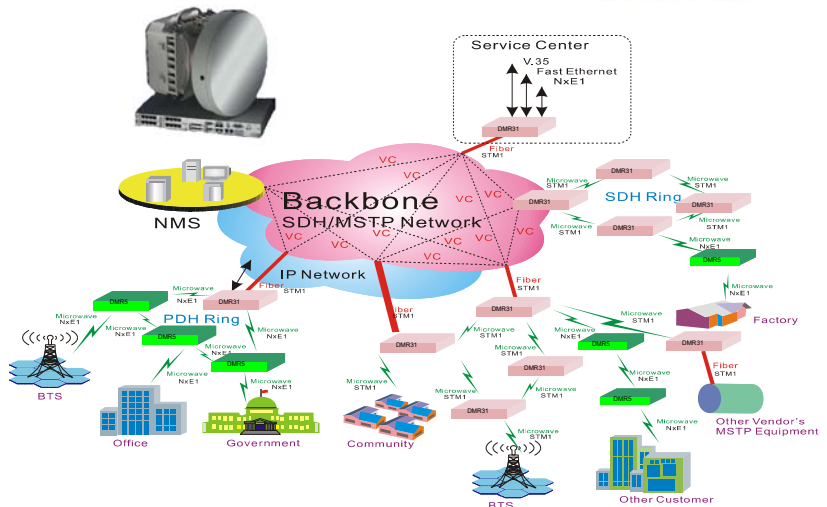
Service Center

V.35

Fast Ethernet

NxE1

DMR31

Fiber
STM1

NMS

Backbone
SDH/MSTP Network

VC
VC
VC
VC
VC
VC
VC
VC
VC
VC
VC
VC

IP Network

DMR31
Microwave
STM1

DMR31
Microwave
STM1

SDH Ring

DMR31
Microwave
STM1

DMR31
Microwave
STM1

Microwave
NxE1

DMR5

Microwave
NxE1

Factory

Microwave
NxE1

DMR5

Microwave
NxE1

DMR31

Fiber
STM1

PDH Ring

Microwave
NxE1

Microwave
NxE1

DMR5

Microwave
NxE1

DMR5

Microwave
NxE1

Microwave
NxE1

BTS

Office

Government

Fiber
STM1

DMR31

Microwave
STM1

Community

Fiber
STM1

DMR31

Microwave
STM1

Microwave
STM1

Microwave
NxE1

DMR5

Microwave
STM1

DMR31

Fiber
STM1

Other Vendor's
MSTP Equipment

DMR31

Microwave
STM1

Microwave
STM1

DMR31

Microwave
STM1

Microwave
NxE1

DMR5

Microwave
NxE1

BTS

Other Customer